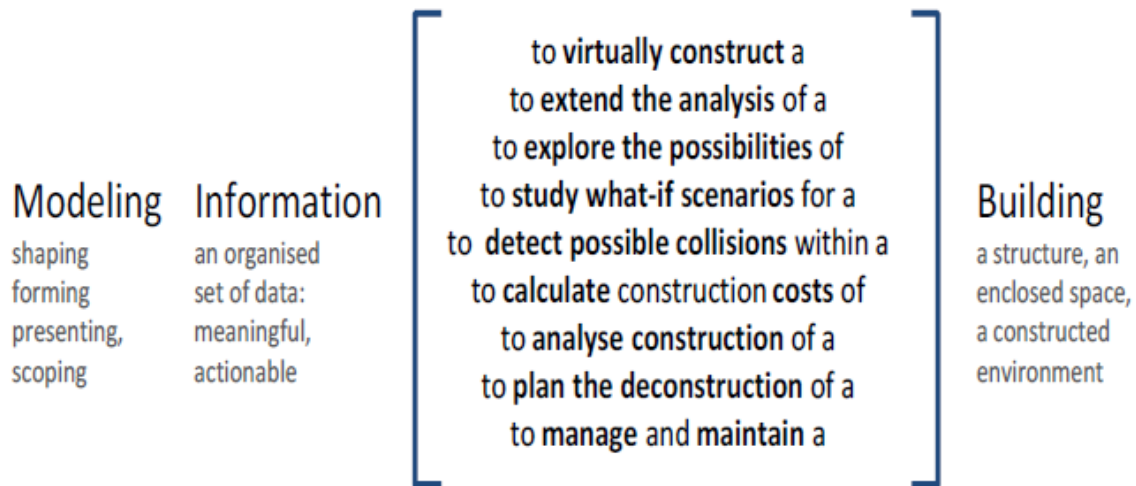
Modeling
shaping
forming
presenting,
scoping

Information
an organised
set of data:
meaningful,
actionable

to virtually construct a
to extend the analysis of a
to explore the possibilities of
to study what-if scenarios for a
to detect possible collisions within a
to calculate construction costs of
to analyse construction of a
to plan the deconstruction of a
to manage and maintain a

Building
a structure, an
enclosed space,
a constructed
environment